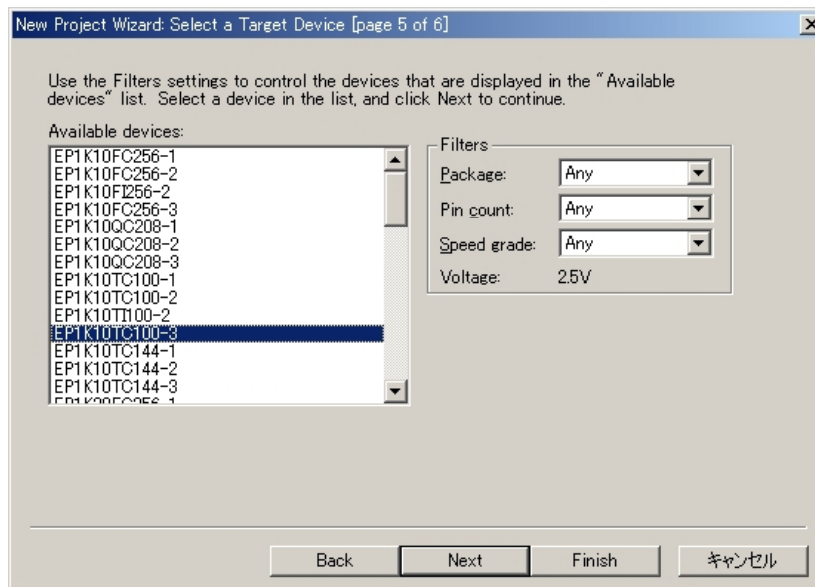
New Project Wizard: Select a Target Device [page 5 of 6]

Use the Filters settings to control the devices that are displayed in the "Available devices" list. Select a device in the list, and click Next to continue.

Available devices:

EP1K10FC256-1
EP1K10FC256-2
EP1K10FI256-2
EP1K10FC256-3
EP1K10QC208-1
EP1K10QC208-2
EP1K10QC208-3
EP1K10TC100-1
EP1K10TC100-2
EP1K10TI100-2
EP1K10TC100-3
EP1K10TC144-1
EP1K10TC144-2
EP1K10TC144-3
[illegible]

Filters

Package: Any

Pin count: Any

Speed grade: Any

Voltage: 2.5V

Back

Next

Finish

キャンセル